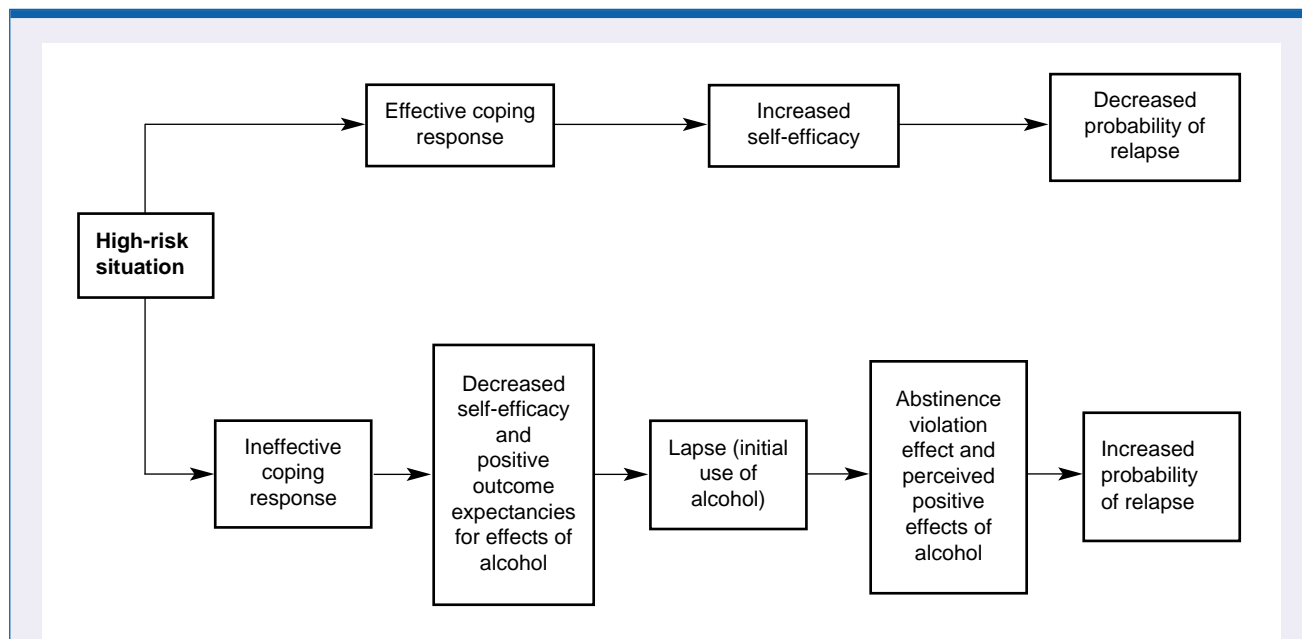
Effective coping response

Increased self-efficacy

Decreased probability of relapse

**High-risk situation**

Ineffective coping response

Decreased self-efficacy and positive outcome expectancies for effects of alcohol

Lapse (initial use of alcohol)

Abstinence violation effect and perceived positive effects of alcohol

Increased probability of relapse